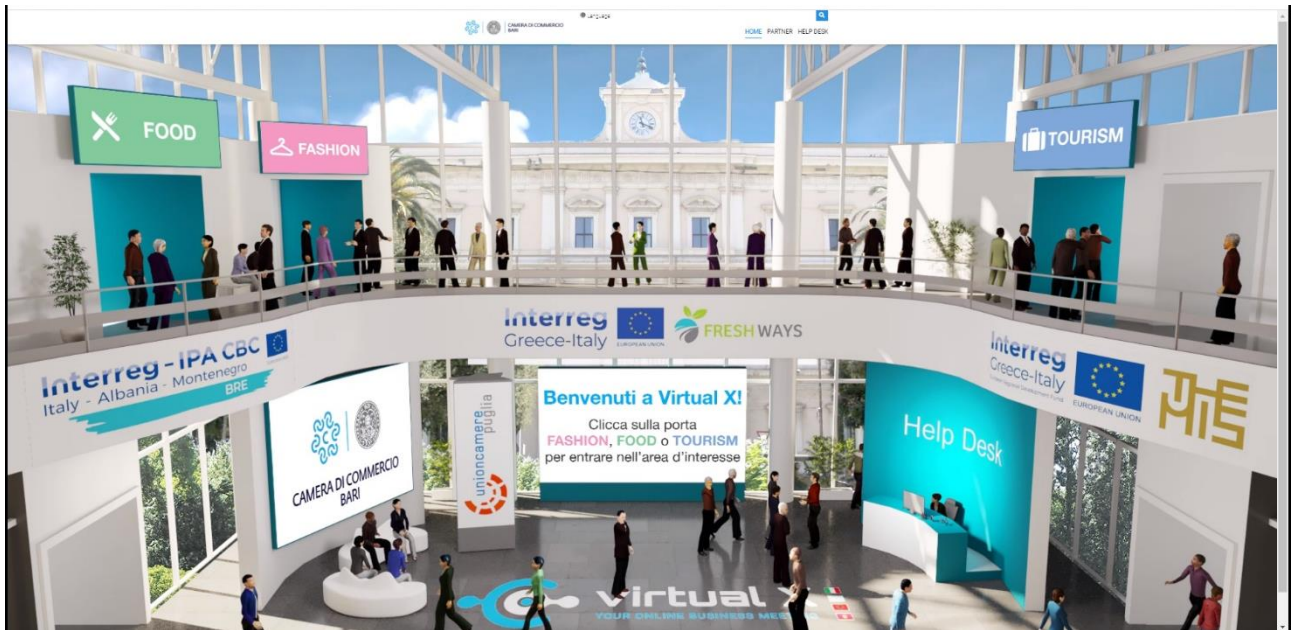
CAMERA DI COMMERCIO BARI

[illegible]

HOME PARTNER HELP DESK

FOOD

FASHION

TOURISM

Interreg Greece-Italy EUROPEAN UNION

FRESH WAYS

Interreg - IPA CBC Italy - Albania - Montenegro BRE

Interreg Greece-Italy EUROPEAN UNION

CAMERA DI COMMERCIO BARI

unioncamere puglia

Benvenuti a Virtual X!

Clicca sulla porta FASHION, FOOD o TOURISM per entrare nell'area d'interesse

Help Desk

virtual X

YOUR ONLINE BUSINESS MEE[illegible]